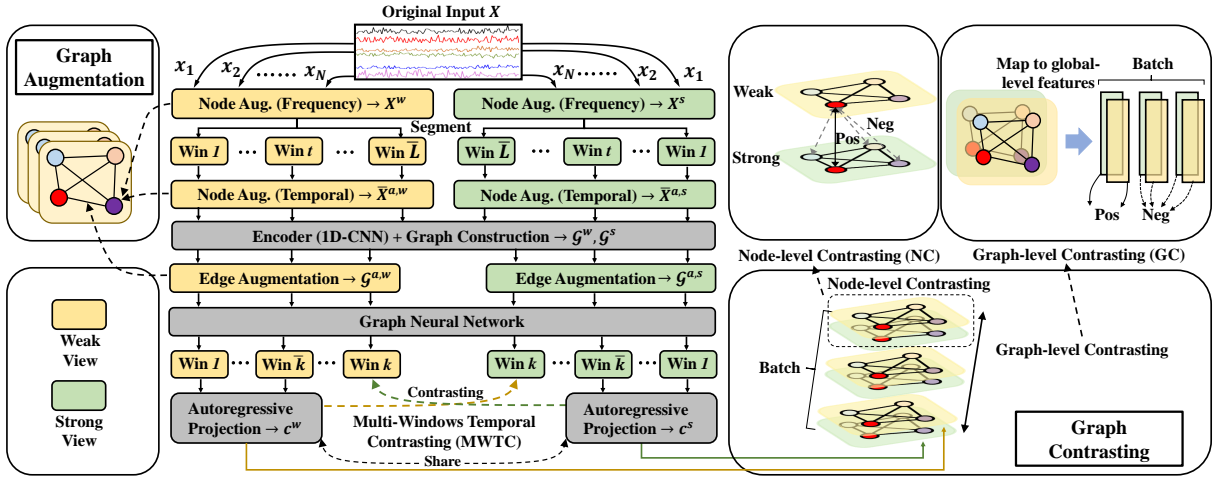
Original Input $X$

Graph Augmentation

$x_1$ $x_2$ ...... $x_N$

$x_N$ ...... $x_2$ $x_1$

Node Aug. (Frequency) → $X^w$

Node Aug. (Frequency) → $X^s$

Segment

Win $1$ | Win $t$ | ... | Win $\bar{L}$

Win $\bar{L}$ | ... | Win $t$ | Win $1$

Node Aug. (Temporal) → $\bar{X}^{a,w}$

Node Aug. (Temporal) → $\bar{X}^{a,s}$

Encoder (1D-CNN) + Graph Construction → $\mathcal{G}^w, \mathcal{G}^s$

Edge Augmentation → $\mathcal{G}^{a,w}$

Edge Augmentation → $\mathcal{G}^{a,s}$

Graph Neural Network

Weak View

Strong View

Win $1$ | Win $\bar{k}$ | Win $k$

Win $k$ | Win $\bar{k}$ | Win $1$

Contrasting

Autoregressive Projection → $c^w$

Multi-Windows Temporal Contrasting (MWTC)

Autoregressive Projection → $c^s$

Share

Weak

Pos

Neg

Strong

Node-level Contrasting (NC)

Map to global-level features

Batch

Pos

Neg

Graph-level Contrasting (GC)

Node-level Contrasting

Batch

Graph-level Contrasting

Graph Contrasting